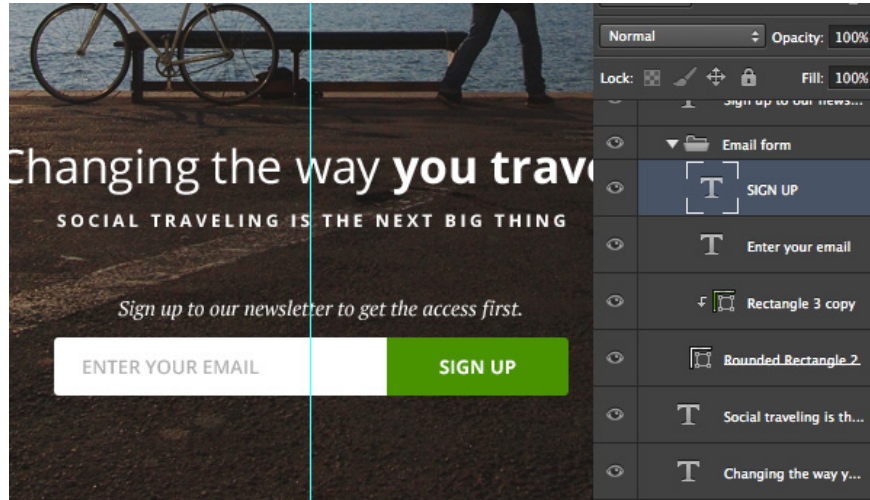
Changing the way you trav

SOCIAL TRAVELING IS THE NEXT BIG THING

Sign up to our newsletter to get the access first.

ENTER YOUR EMAIL

SIGN UP

Normal

Opacity: 100%

Lock:

Fill: 100%

Sign up to our news...

Email form

SIGN UP

Enter your email

Rectangle 3 copy

Rounded Rectangle 2

Social traveling is th...

Changing the way y...